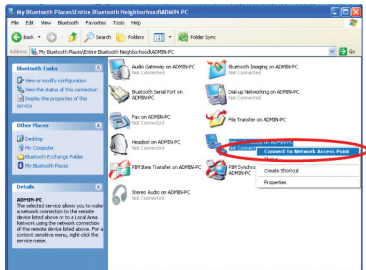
My Bluetooth Places\Entire Bluetooth Neighborhood\ADMIN-PC

File Edit View Bluetooth Favorites Tools Help

Back Search Folders Folder Sync

Address My Bluetooth Places\Entire Bluetooth Neighborhood\ADMIN-PC Go

Bluetooth Tasks

View or modify configuration

View the status of this connection

Display the properties of this service

Other Places

Desktop

My Computer

Bluetooth Exchange Folder

My Bluetooth Places

Details

ADMIN-PC

The selected service allows you to make a network connection to the remote device listed above or to a Local Area Network using the network connection of the remote device listed above. For a context sensitive menu, right-click the service name.

Audio Gateway on ADMIN-PC
Not Connected

Bluetooth Imaging on ADMIN-PC
Not Connected

Bluetooth Serial Port on ADMIN-PC
Not Connected

Dial-up Networking on ADMIN-PC
Not Connected

Fax on ADMIN-PC
Not Connected

File Transfer on ADMIN-PC
Not Connected

Headset on ADMIN-PC
Not Connected

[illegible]
Not Connected

PIM Item Transfer on ADMIN-PC
Not Connected

PIM Synchro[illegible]
Not Connected

Stereo Audio on ADMIN-PC
Not Connected

Connect to Network Access Point

Status

Create Shortcut

Properties